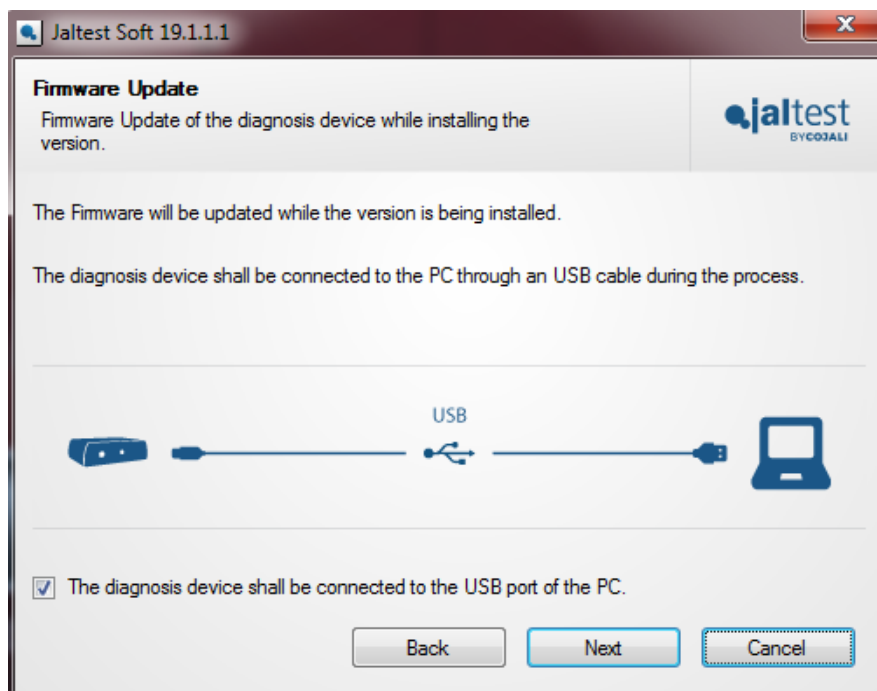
Jaltest Soft 19.1.1.1

Firmware Update
Firmware Update of the diagnosis device while installing the version.

jaltest
BY COJALI

The Firmware will be updated while the version is being installed.

The diagnosis device shall be connected to the PC through an USB cable during the process.

USB

The diagnosis device shall be connected to the USB port of the PC.

Back
Next
Cancel